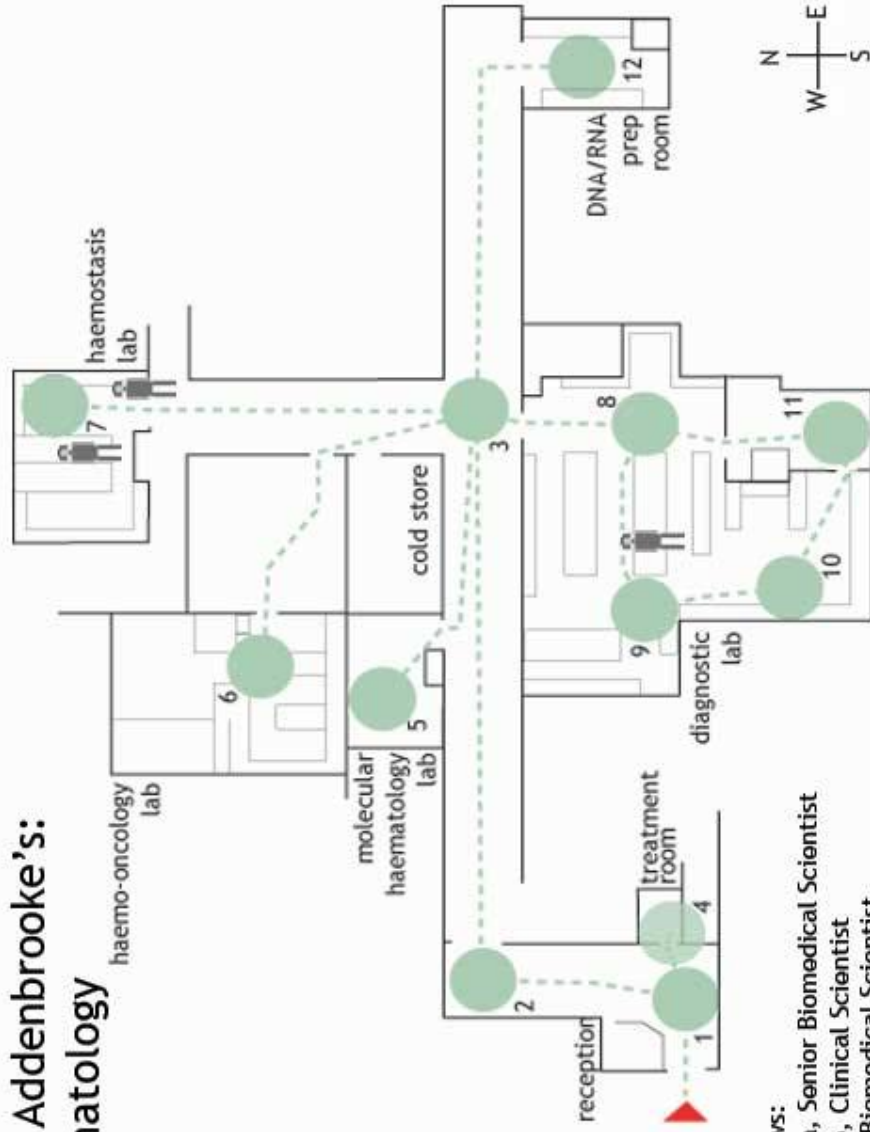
Addenbrooke's:
atology

haemo-oncology lab

molecular haematology lab

reception

treatment room

cold store

haemostasis lab

DNA/RNA prep room

diagnostic lab

1
2
3
4
5
6
7
8
9
10
11
12

N
E
S
W

vs:
, Senior Biomedical Scientist
, Clinical Scientist
Biomedical Scientist